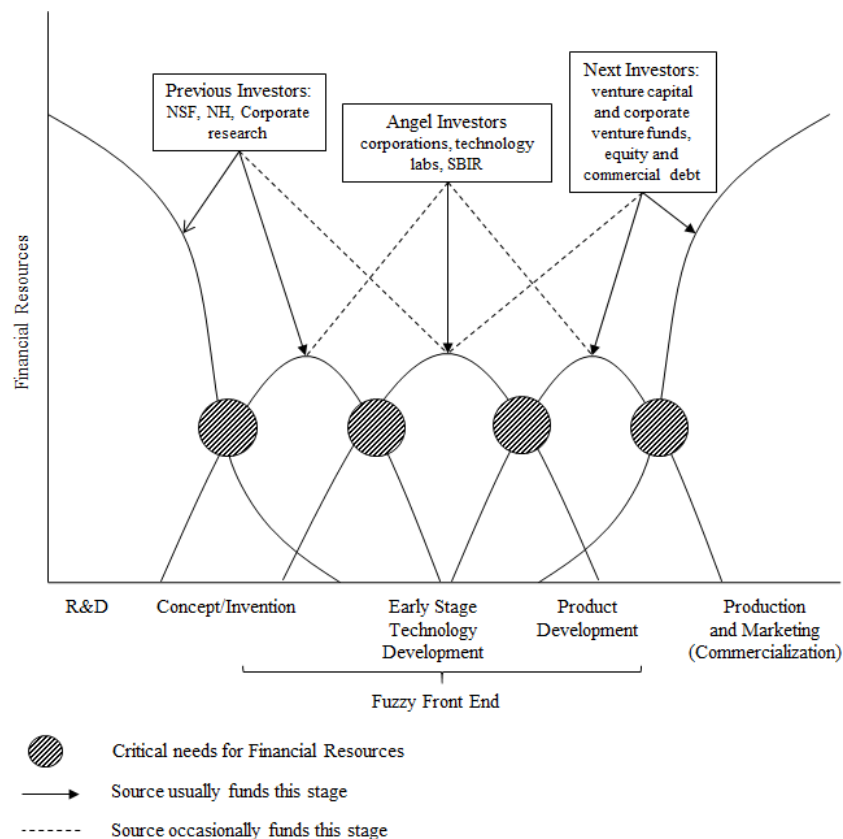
Previous Investors: NSF, NH, Corporate research

Angel Investors corporations, technology labs, SBIR

Next Investors: venture capital and corporate venture funds, equity and commercial debt

Financial Resources

R&D

Concept/Invention

Early Stage Technology Development

Product Development

Production and Marketing (Commercialization)

Fuzzy Front End

Critical needs for Financial Resources

Source usually funds this stage

Source occasionally funds this stage